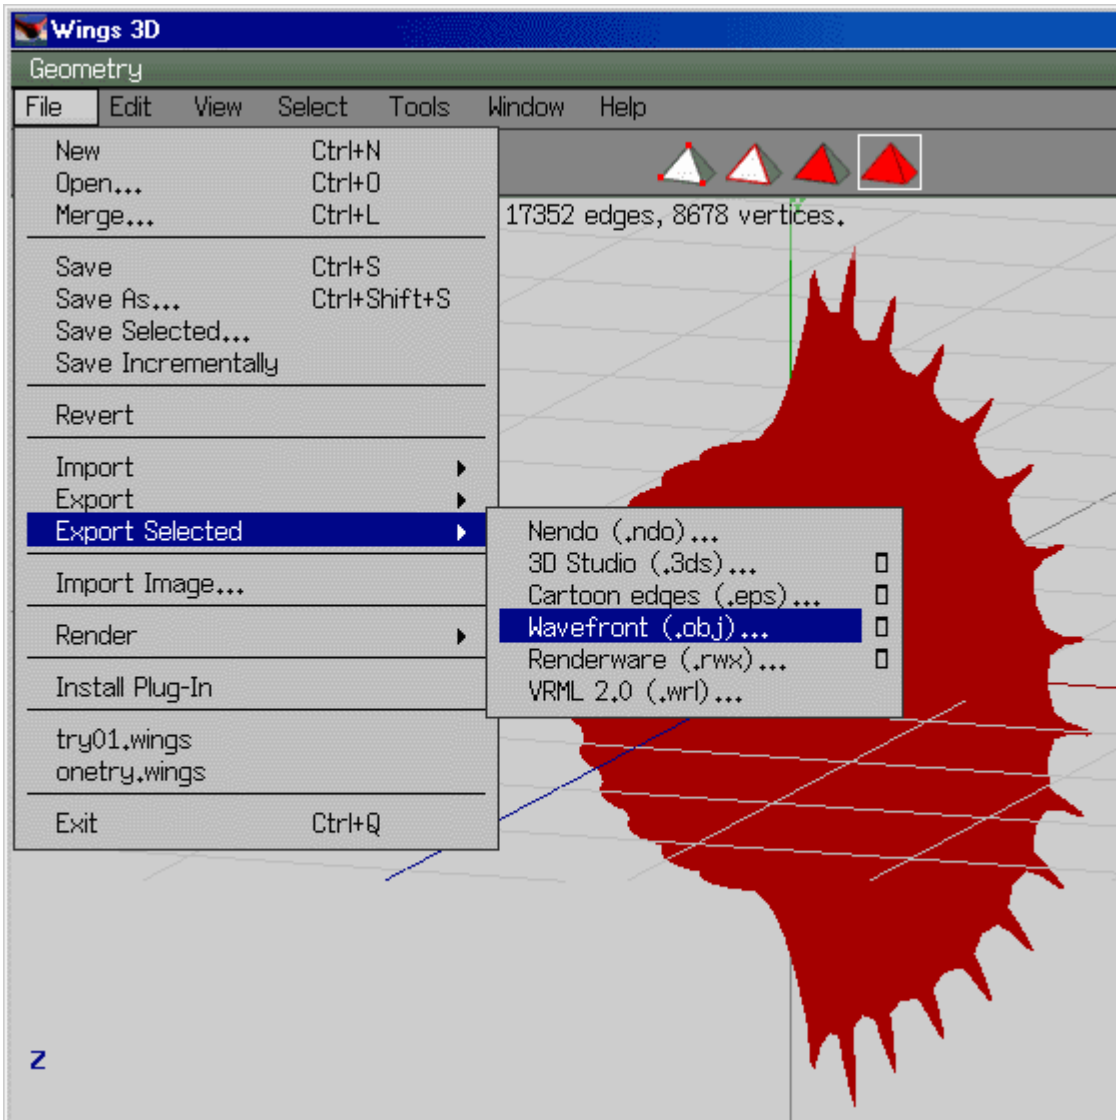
Wings 3D

Geometry

File Edit View Select Tools Window Help

New Ctrl+N
Open... Ctrl+O
Merge... Ctrl+L

Save Ctrl+S
Save As... Ctrl+Shift+S
Save Selected...
Save Incrementally

Revert

Import
Export
Export Selected

Import Image...

Render

Install Plug-In

try01.wings
onetry.wings

Exit Ctrl+Q

17352 edges, 8678 vertices.

Nendo (.ndo)...
3D Studio (.3ds)...
Cartoon edges (.eps)...
Wavefront (.obj)...
Renderware (.rwx)...
VRML 2.0 (.wrl)...

Y

Z